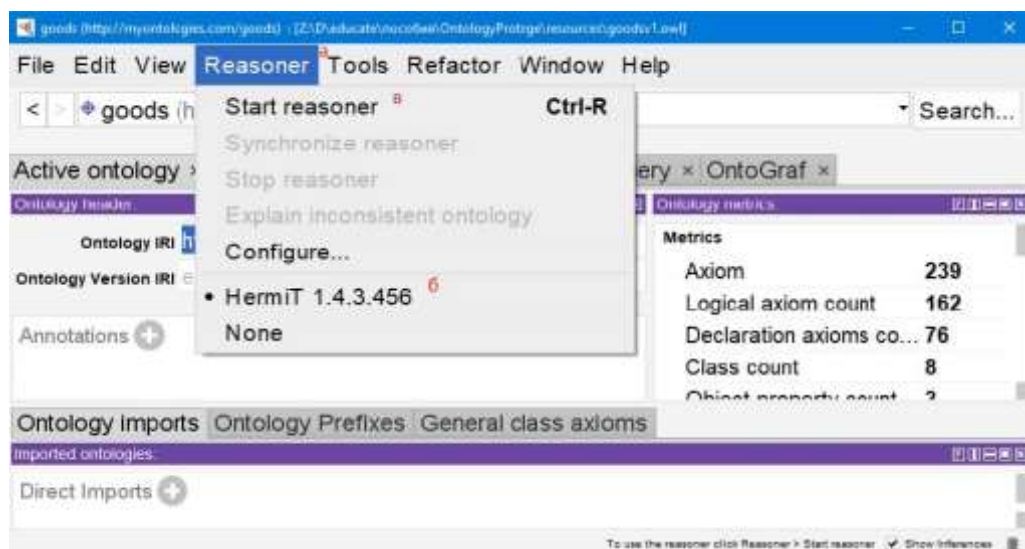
goods (http://myontologies.com/goods) : [Z:\D\educate\пособия\OntologyProtege\resources\goodsv1.owl]

File Edit View Reasoner а Tools Refactor Window Help

< > goods (h

Start reasoner в Ctrl-R

Synchronize reasoner

Stop reasoner

Explain inconsistent ontology

Configure...

• HermiT 1.4.3.456 б

None

Search...

Active ontology ×

ery × OntoGraf ×

Ontology header:

Ontology IRI h

Ontology Version IRI

Annotations

Ontology metrics:

Metrics

| | |
|---|---|
| Axiom | 239 |
| Logical axiom count | 162 |
| Declaration axioms co... | 76 |
| Class count | 8 |
| Object property count | 3 |

Ontology imports Ontology Prefixes General class axioms

Imported ontologies:

Direct Imports

To use the reasoner click Reasoner > Start reasoner ✔ Show Inferences